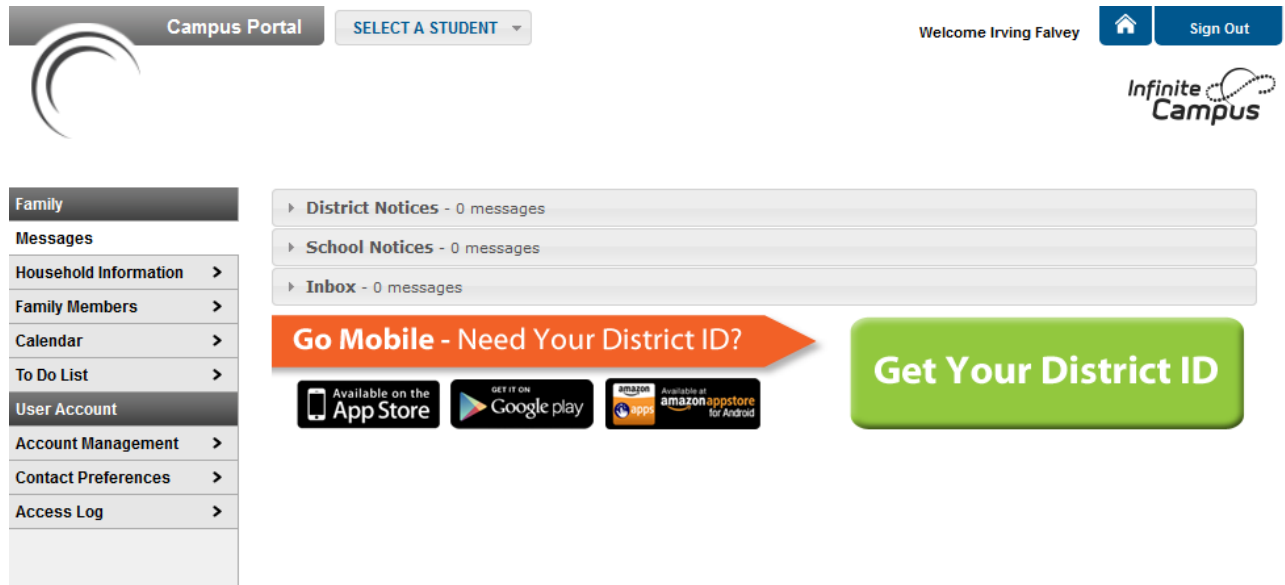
Campus Portal

SELECT A STUDENT

Welcome Irving Falvey

Sign Out

Infinite Campus

Family

Messages

Household Information >

Family Members >

Calendar >

To Do List >

User Account

Account Management >

Contact Preferences >

Access Log >

District Notices - 0 messages

School Notices - 0 messages

Inbox - 0 messages

Go Mobile - Need Your District ID?

Available on the App Store

GET IT ON Google play

amazon apps Available at amazonappstore for Android

Get Your District ID